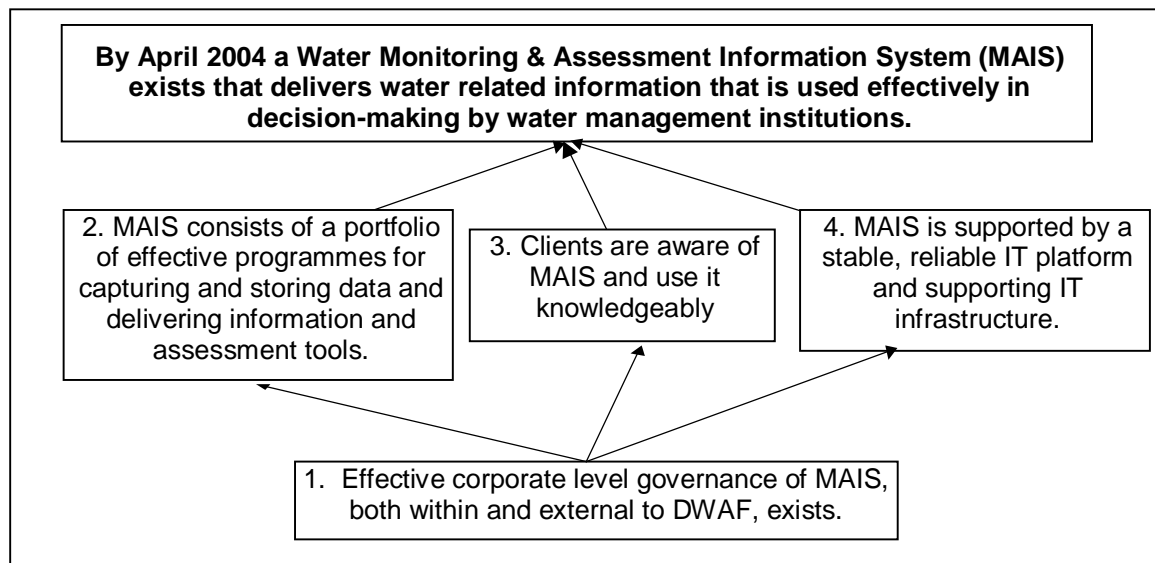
**By April 2004 a Water Monitoring & Assessment Information System (MAIS) exists that delivers water related information that is used effectively in decision-making by water management institutions.**

2. MAIS consists of a portfolio of effective programmes for capturing and storing data and delivering information and assessment tools.

3. Clients are aware of MAIS and use it knowledgeably

4. MAIS is supported by a stable, reliable IT platform and supporting IT infrastructure.

1. Effective corporate level governance of MAIS, both within and external to DWAF, exists.